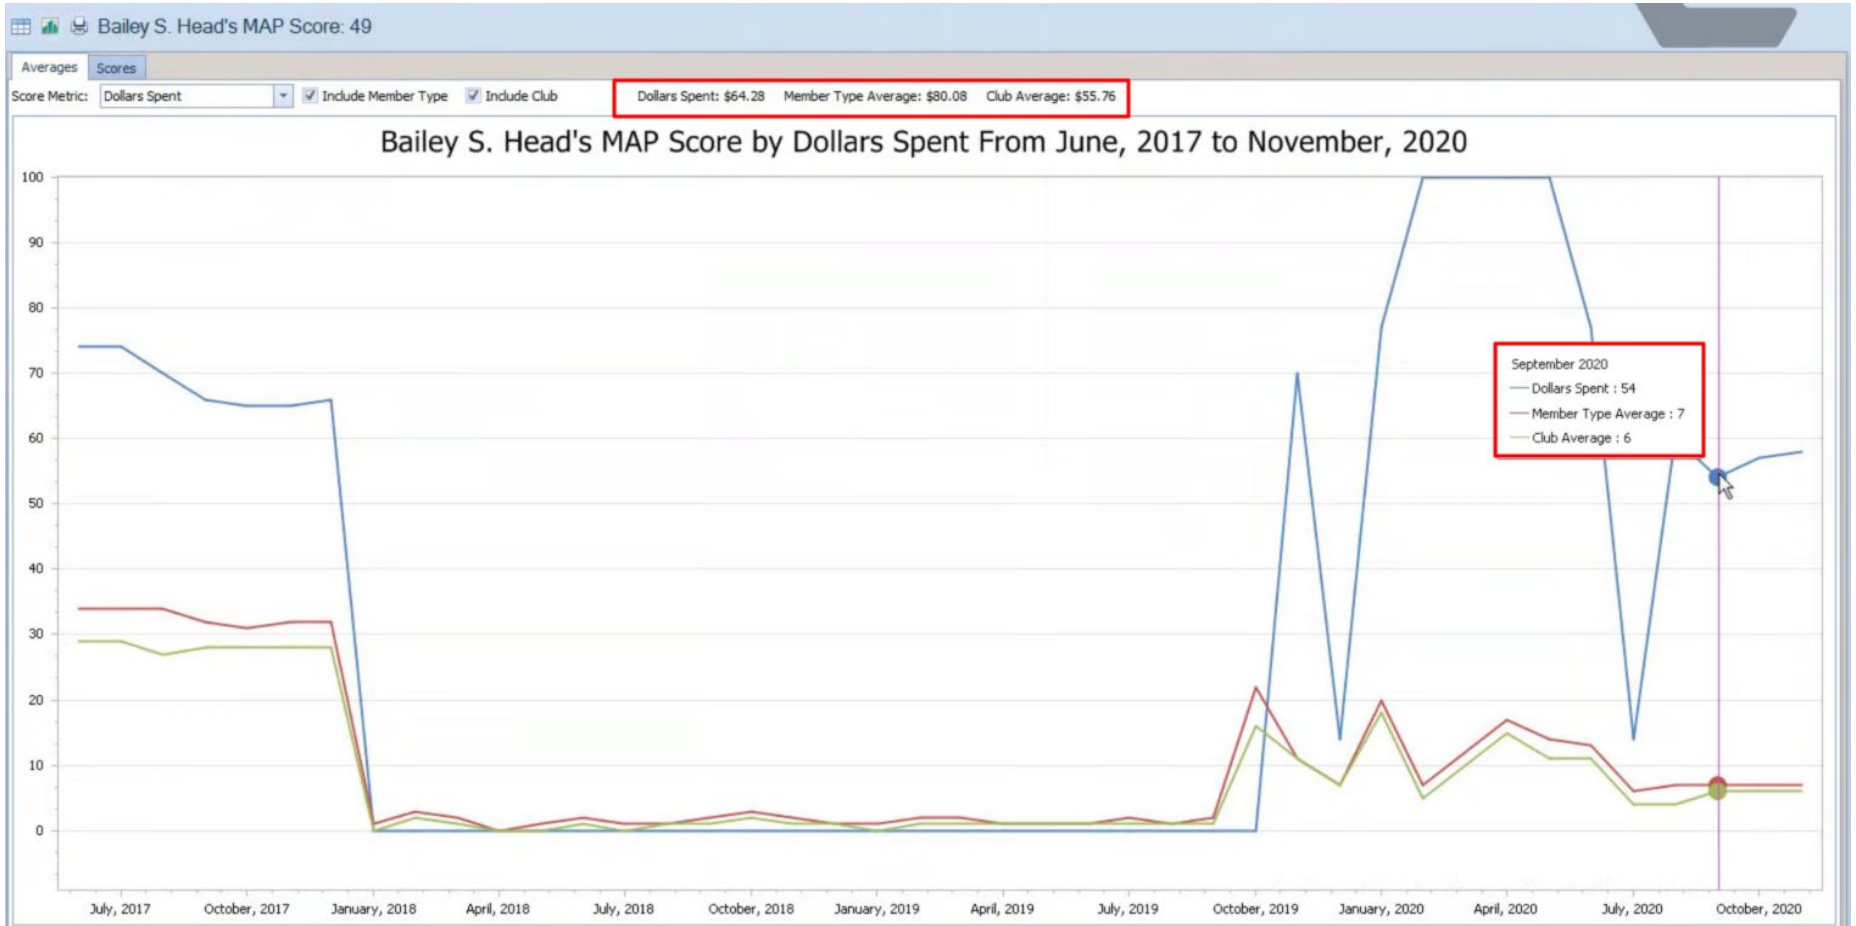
Bailey S. Head's MAP Score: 49

Averages Scores

Score Metric: Dollars Spent Include Member Type Include Club Dollars Spent: $64.28 Member Type Average: $80.08 Club Average: $55.76

Bailey S. Head's MAP Score by Dollars Spent From June, 2017 to November, 2020

100
90
80
70
60
50
40
30
20
10
0

September 2020
Dollars Spent : 54
Member Type Average : 7
Club Average : 6

July, 2017 October, 2017 January, 2018 April, 2018 July, 2018 October, 2018 January, 2019 April, 2019 July, 2019 October, 2019 January, 2020 April, 2020 July, 2020 October, 2020